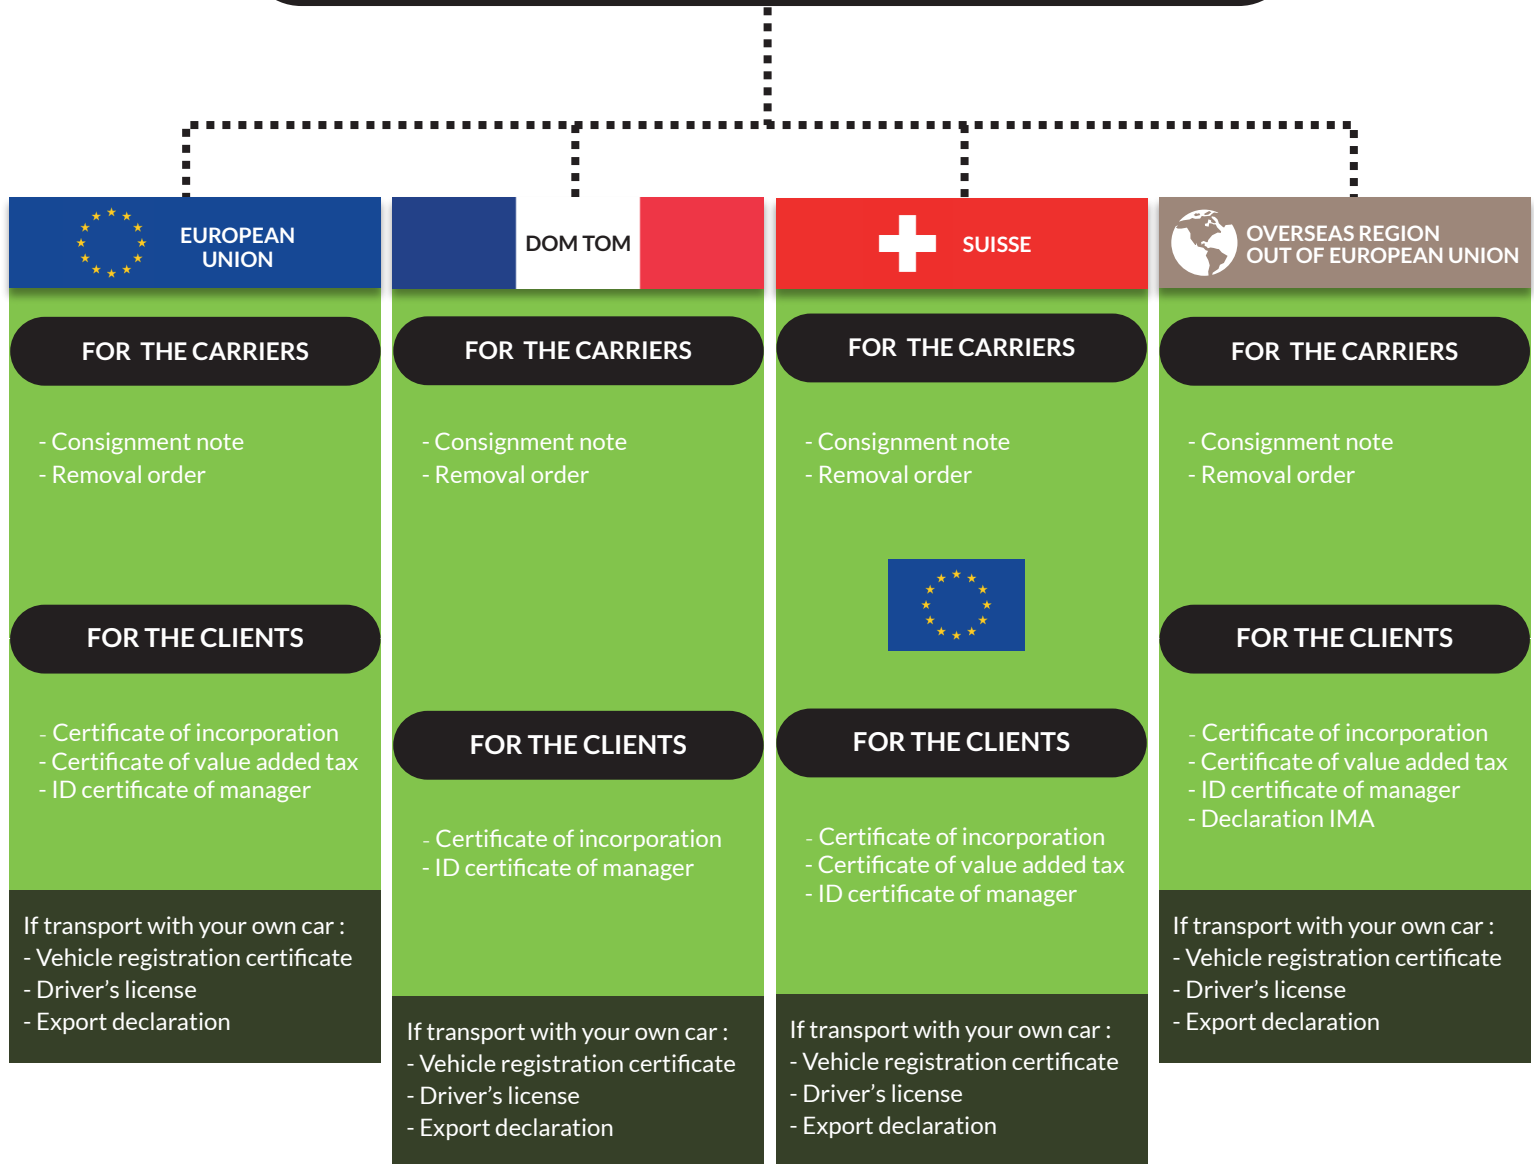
EUROPEAN UNION

FOR THE CARRIERS

- Consignment note
- Removal order

FOR THE CLIENTS

- Certificate of incorporation
- Certificate of value added tax
- ID certificate of manager

If transport with your own car :
- Vehicle registration certificate
- Driver's license
- Export declaration

DOM TOM

FOR THE CARRIERS

- Consignment note
- Removal order

FOR THE CLIENTS

- Certificate of incorporation
- ID certificate of manager

If transport with your own car :
- Vehicle registration certificate
- Driver's license
- Export declaration

SUISSE

FOR THE CARRIERS

- Consignment note
- Removal order

FOR THE CLIENTS

- Certificate of incorporation
- Certificate of value added tax
- ID certificate of manager

If transport with your own car :
- Vehicle registration certificate
- Driver's license
- Export declaration

OVERSEAS REGION OUT OF EUROPEAN UNION

FOR THE CARRIERS

- Consignment note
- Removal order

FOR THE CLIENTS

- Certificate of incorporation
- Certificate of value added tax
- ID certificate of manager
- Declaration IMA

If transport with your own car :
- Vehicle registration certificate
- Driver's license
- Export declaration